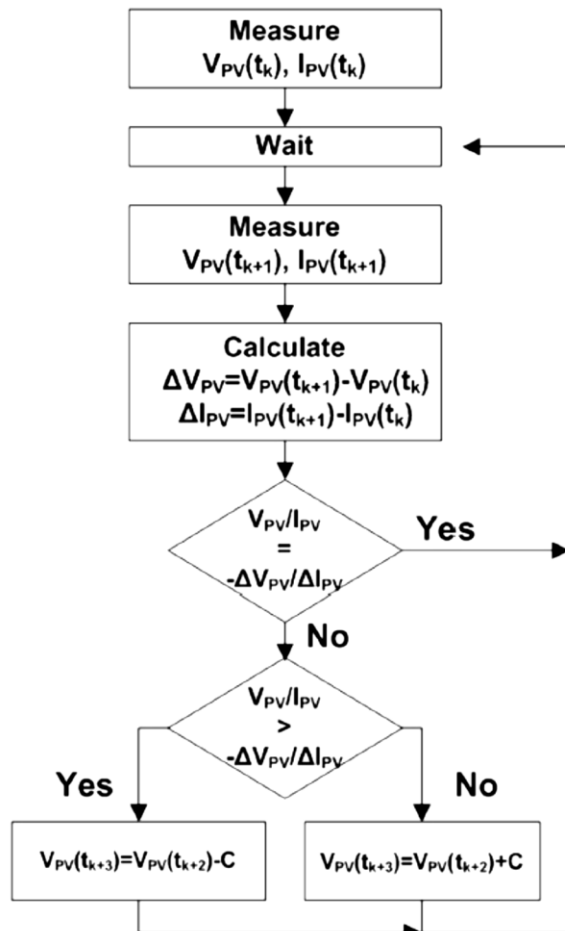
Measure
$V_{PV}(t_k)$, $I_{PV}(t_k)$

Wait

Measure
$V_{PV}(t_{k+1})$, $I_{PV}(t_{k+1})$

Calculate
$\Delta V_{PV}=V_{PV}(t_{k+1})-V_{PV}(t_k)$
$\Delta I_{PV}=I_{PV}(t_{k+1})-I_{PV}(t_k)$

$V_{PV}/I_{PV}$
$=$
$-\Delta V_{PV}/\Delta I_{PV}$

Yes

No

$V_{PV}/I_{PV}$
$>$
$-\Delta V_{PV}/\Delta I_{PV}$

Yes

No

$V_{PV}(t_{k+3})=V_{PV}(t_{k+2})-C$

$V_{PV}(t_{k+3})=V_{PV}(t_{k+2})+C$